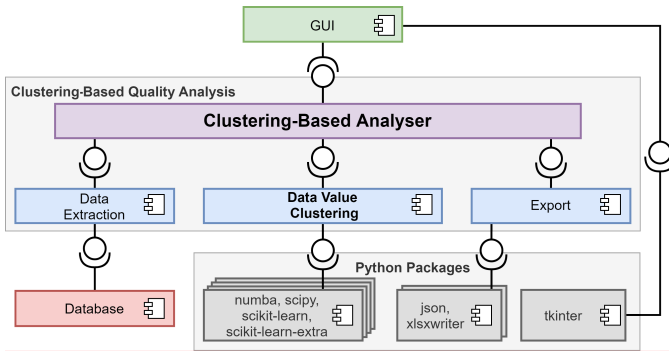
GUI

Clustering-Based Quality Analysis

Clustering-Based Analyser

Data Extraction

Data Value Clustering

Export

Python Packages

Database

numba, scipy, scikit-learn, scikit-learn-extra

json, xlsxwriter

tkinter